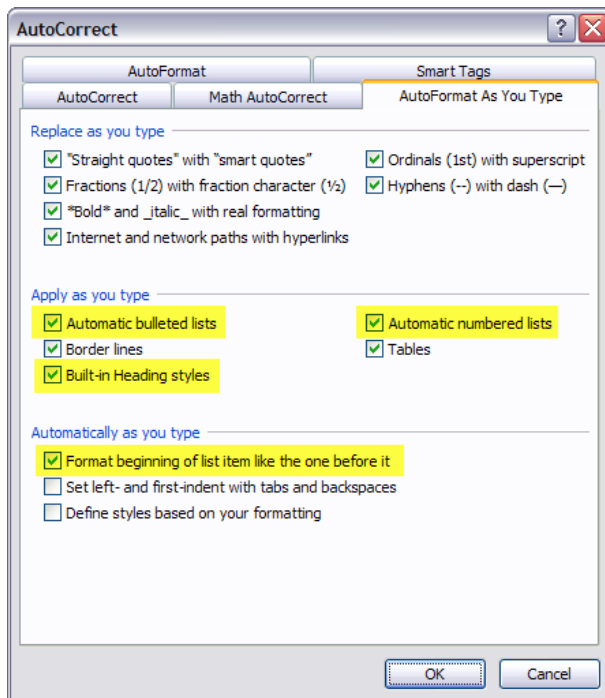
AutoCorrect

?

AutoFormat | Smart Tags
AutoCorrect | Math AutoCorrect | AutoFormat As You Type

Replace as you type

"Straight quotes" with "smart quotes"
Ordinals (1st) with superscript
Fractions (1/2) with fraction character (½)
Hyphens (--) with dash (—)
*Bold* and _italic_ with real formatting
Internet and network paths with hyperlinks

Apply as you type

Automatic bulleted lists
Automatic numbered lists
Border lines
Tables
Built-in Heading styles

Automatically as you type

Format beginning of list item like the one before it
Set left- and first-indent with tabs and backspaces
Define styles based on your formatting

OK
Cancel